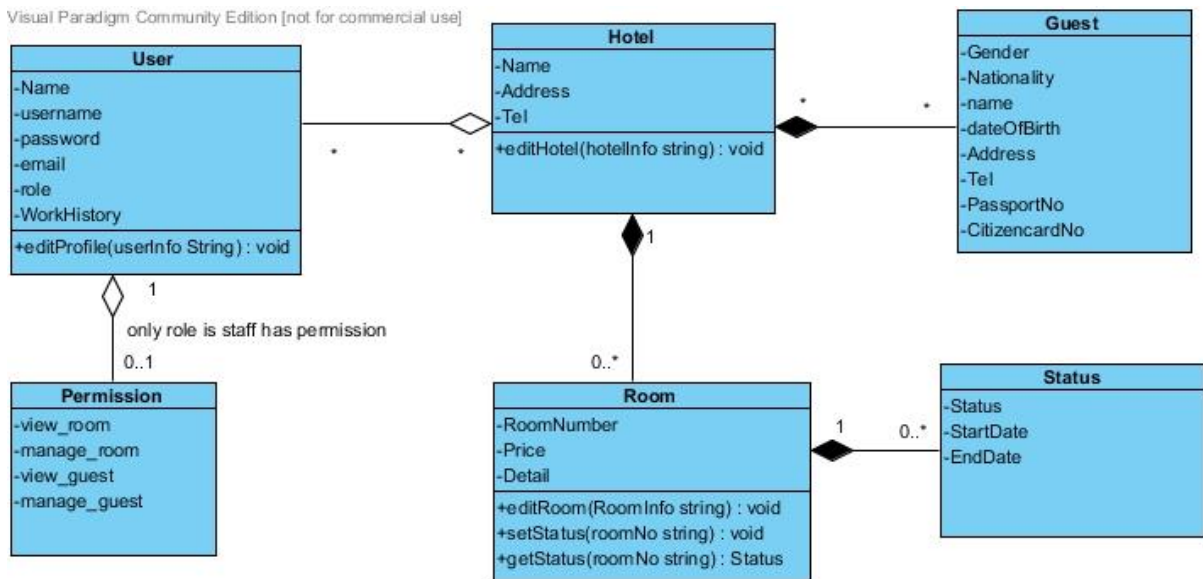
Visual Paradigm Community Edition [not for commercial use]

User
-Name
-username
-password
-email
-role
-WorkHistory
+editProfile(userInfo String) : void

*

*

Hotel
-Name
-Address
-Tel
+editHotel(hotelInfo string) : void

*

*

Guest
-Gender
-Nationality
-name
-dateOfBirth
-Address
-Tel
-PassportNo
-CitizencardNo

1

only role is staff has permission

0..1

Permission
-view_room
-manage_room
-view_guest
-manage_guest

1

0..*

Room
-RoomNumber
-Price
-Detail
+editRoom(RoomInfo string) : void
+setStatus(roomNo string) : void
+getStatus(roomNo string) : Status

1

0..*

Status
-Status
-StartDate
-EndDate